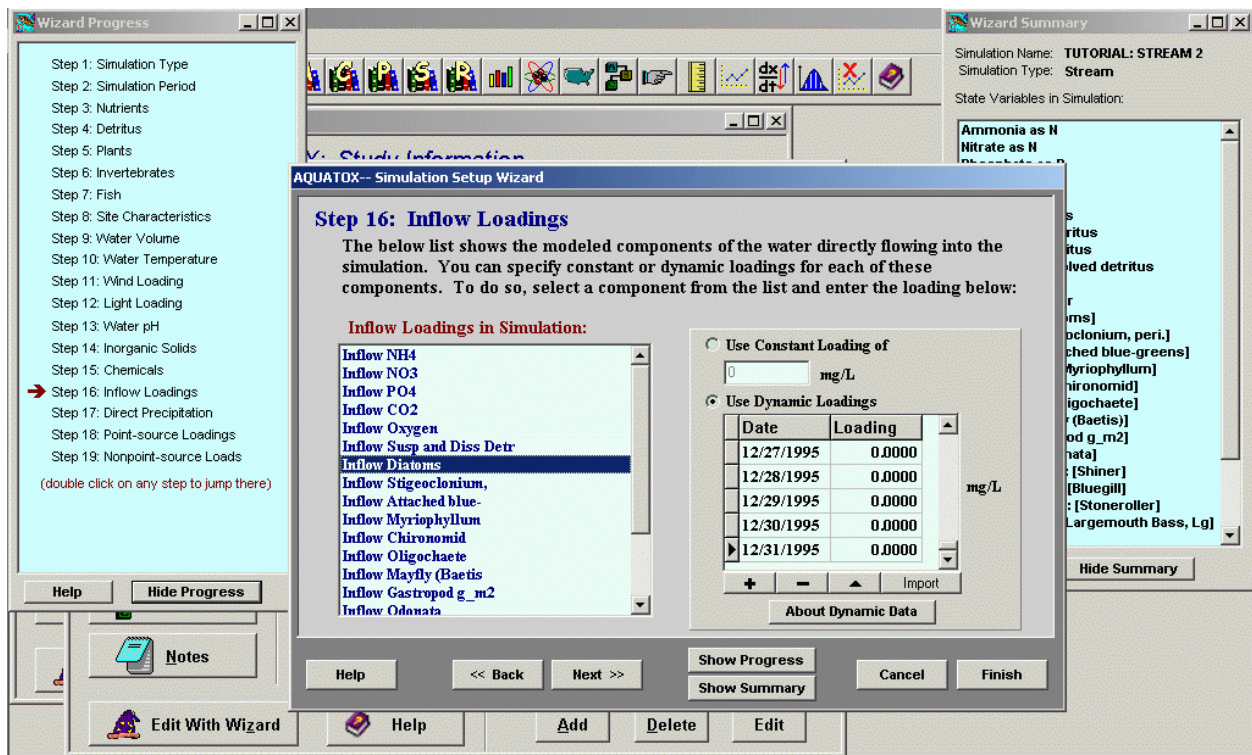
Wizard Progress

Step 1: Simulation Type
Step 2: Simulation Period
Step 3: Nutrients
Step 4: Detritus
Step 5: Plants
Step 6: Invertebrates
Step 7: Fish
Step 8: Site Characteristics
Step 9: Water Volume
Step 10: Water Temperature
Step 11: Wind Loading
Step 12: Light Loading
Step 13: Water pH
Step 14: Inorganic Solids
Step 15: Chemicals
Step 16: Inflow Loadings
Step 17: Direct Precipitation
Step 18: Point-source Loadings
Step 19: Nonpoint-source Loads
(double click on any step to jump there)

Help
Hide Progress

Notes
Edit With Wizard
Help
Add
Delete
Edit

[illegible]: Study Information

AQUATOX-- Simulation Setup Wizard

Step 16: Inflow Loadings

The below list shows the modeled components of the water directly flowing into the simulation. You can specify constant or dynamic loadings for each of these components. To do so, select a component from the list and enter the loading below:

Inflow Loadings in Simulation:

Inflow NH4
Inflow NO3
Inflow PO4
Inflow CO2
Inflow Oxygen
Inflow Susp and Diss Detr
Inflow Diatoms
Inflow Stigeoclonium,
Inflow Attached blue-
Inflow Myriophyllum
Inflow Chironomid
Inflow Oligochaete
Inflow Mayfly (Baetis
Inflow Gastropod g_m2
Inflow Odonata

Use Constant Loading of
0
mg/L
Use Dynamic Loadings

| Date | Loading |
|---|---|
| 12/27/1995 | 0.0000 |
| 12/28/1995 | 0.0000 |
| 12/29/1995 | 0.0000 |
| 12/30/1995 | 0.0000 |
| 12/31/1995 | 0.0000 |

mg/L

+ − Import
About Dynamic Data

Help
<< Back
Next >>
Show Progress
Show Summary
Cancel
Finish

Wizard Summary

Simulation Name: TUTORIAL: STREAM 2
Simulation Type: Stream

State Variables in Simulation:

Ammonia as N
Nitrate as N
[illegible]
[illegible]s
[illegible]ritus
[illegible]itus
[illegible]lved detritus
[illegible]r
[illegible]ms]
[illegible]oclonium, peri.]
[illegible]ched blue-greens]
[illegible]Myriophyllum]
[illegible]hironomid]
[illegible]ligochaete]
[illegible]r (Baetis)]
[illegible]od g_m2]
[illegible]nata]
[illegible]: [Shiner]
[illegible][Bluegill]
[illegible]: [Stoneroller]
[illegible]Largemouth Bass, Lg]

Hide Summary